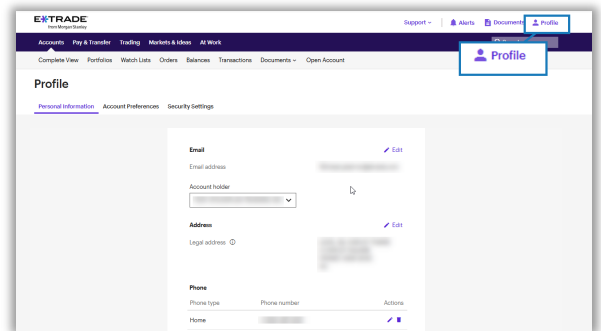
E*TRADE
from Morgan Stanley

Support
Alerts
Documents
Profile

Accounts Pay & Transfer Trading Markets & Ideas At Work

Profile

Complete View Portfolios Watch Lists Orders Balances Transactions Documents Open Account

Profile

Personal Information Account Preferences Security Settings

Email
Edit
Email address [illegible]
Account holder
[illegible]

Address
Edit
Legal address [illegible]

Phone
Phone type Phone number Actions
Home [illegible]